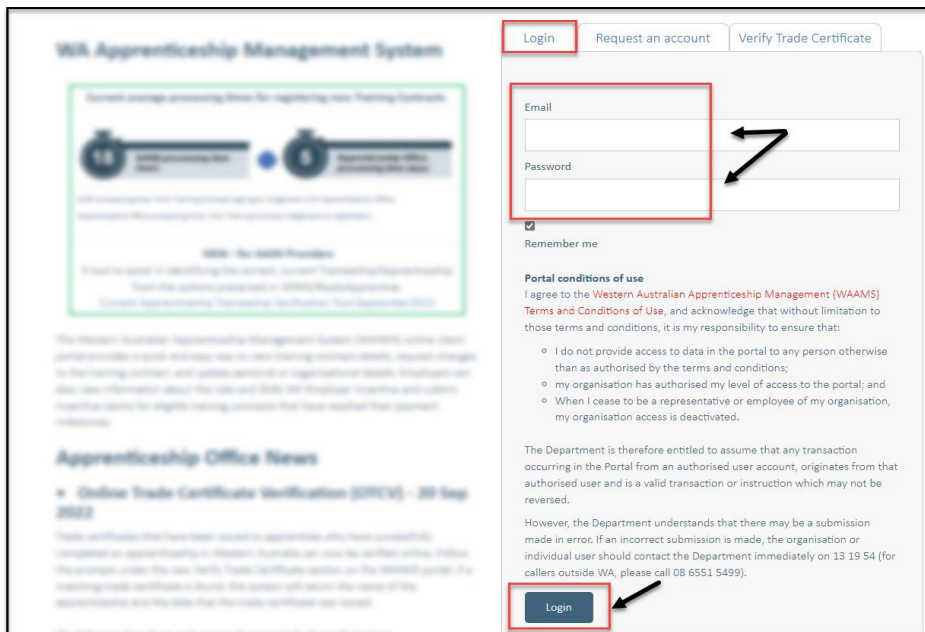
WA Apprenticeship Management System

Current average processing times for registering new Training Contracts

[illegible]

Apprenticeship Office News

Online Trade Certificate Verification (OTCV) – 20 Sep 2022

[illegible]

Login | Request an account | Verify Trade Certificate

Email

Password

Remember me

Portal conditions of use
I agree to the Western Australian Apprenticeship Management (WAAMS) Terms and Conditions of Use, and acknowledge that without limitation to those terms and conditions, it is my responsibility to ensure that:

- I do not provide access to data in the portal to any person otherwise than as authorised by the terms and conditions;
- my organisation has authorised my level of access to the portal; and
- When I cease to be a representative or employee of my organisation, my organisation access is deactivated.

The Department is therefore entitled to assume that any transaction occurring in the Portal from an authorised user account, originates from that authorised user and is a valid transaction or instruction which may not be reversed.

However, the Department understands that there may be a submission made in error. If an incorrect submission is made, the organisation or individual user should contact the Department immediately on 13 19 54 (for callers outside WA, please call 08 6551 5499).

Login